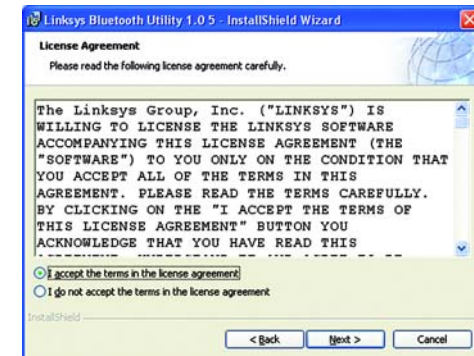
Linksys Bluetooth Utility 1.0 5 - InstallShield Wizard

License Agreement

Please read the following license agreement carefully.

The Linksys Group, Inc. ("LINKSYS") IS WILLING TO LICENSE THE LINKSYS SOFTWARE ACCOMPANYING THIS LICENSE AGREEMENT (THE "SOFTWARE") TO YOU ONLY ON THE CONDITION THAT YOU ACCEPT ALL OF THE TERMS IN THIS AGREEMENT. PLEASE READ THE TERMS CAREFULLY. BY CLICKING ON THE "I ACCEPT THE TERMS OF THIS LICENSE AGREEMENT" BUTTON YOU ACKNOWLEDGE THAT YOU HAVE READ THIS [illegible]

I accept the terms in the license agreement

I do not accept the terms in the license agreement

InstallShield

< Back

Next >

Cancel